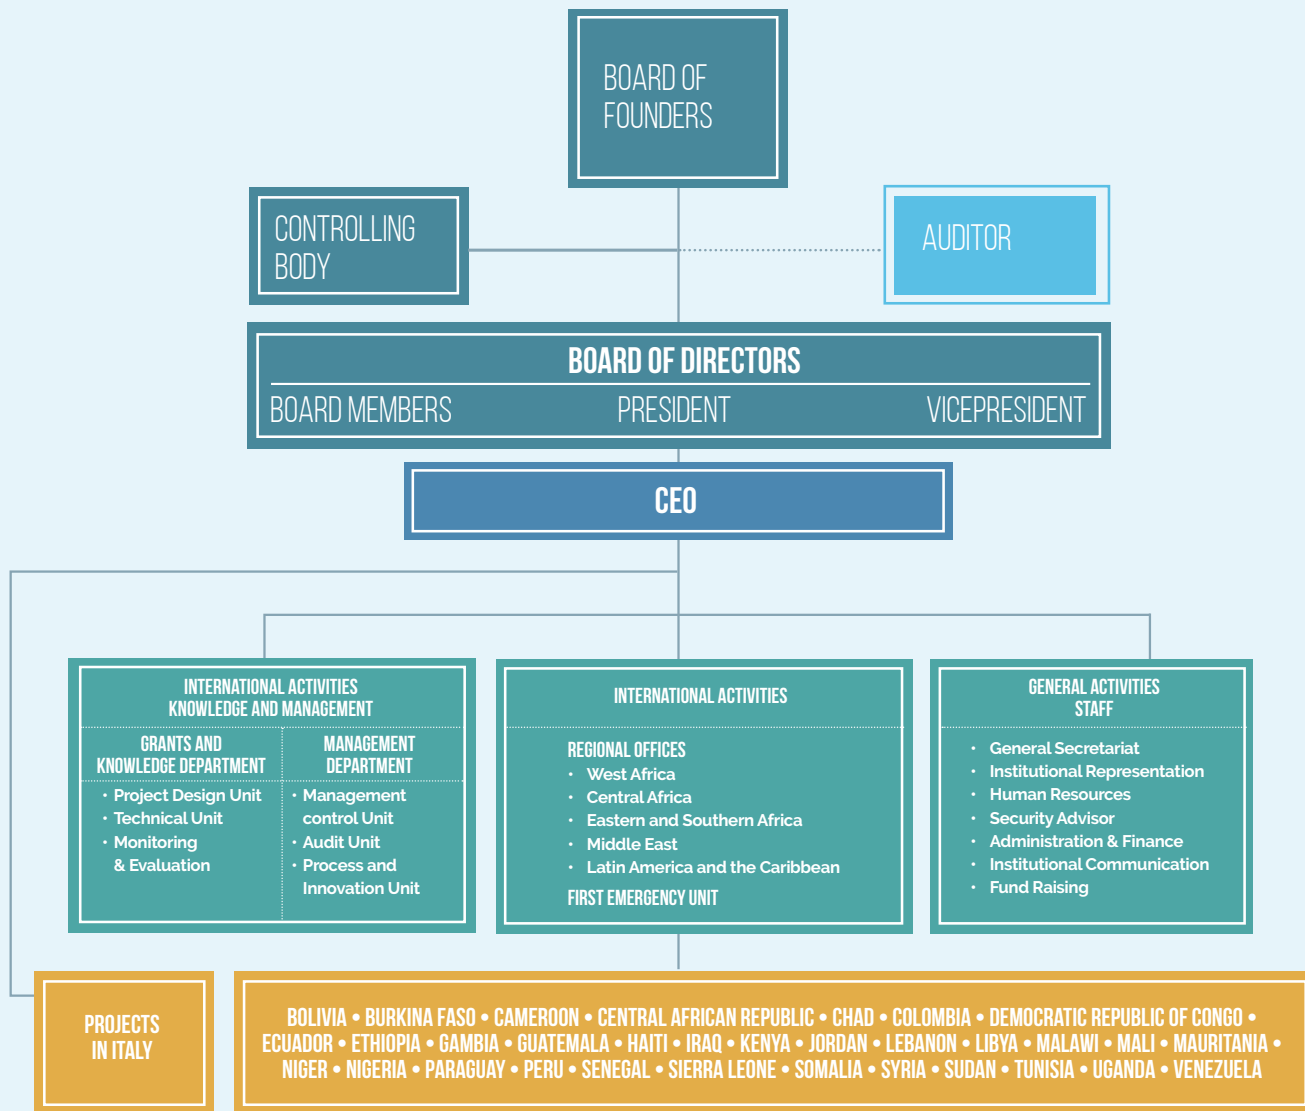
BOARD OF FOUNDERS

CONTROLLING BODY

AUDITOR

BOARD OF DIRECTORS

BOARD MEMBERS

PRESIDENT

VICEPRESIDENT

CEO

INTERNATIONAL ACTIVITIES KNOWLEDGE AND MANAGEMENT

GRANTS AND KNOWLEDGE DEPARTMENT

- Project Design Unit
- Technical Unit
- Monitoring & Evaluation

MANAGEMENT DEPARTMENT

- Management control Unit
- Audit Unit
- Process and Innovation Unit

INTERNATIONAL ACTIVITIES

REGIONAL OFFICES

- West Africa
- Central Africa
- Eastern and Southern Africa
- Middle East
- Latin America and the Caribbean

FIRST EMERGENCY UNIT

GENERAL ACTIVITIES STAFF

- General Secretariat
- Institutional Representation
- Human Resources
- Security Advisor
- Administration & Finance
- Institutional Communication
- Fund Raising

PROJECTS IN ITALY

BOLIVIA • BURKINA FASO • CAMEROON • CENTRAL AFRICAN REPUBLIC • CHAD • COLOMBIA • DEMOCRATIC REPUBLIC OF CONGO • ECUADOR • ETHIOPIA • GAMBIA • GUATEMALA • HAITI • IRAQ • KENYA • JORDAN • LEBANON • LIBYA • MALAWI • MALI • MAURITANIA • NIGER • NIGERIA • PARAGUAY • PERU • SENEGAL • SIERRA LEONE • SOMALIA • SYRIA • SUDAN • TUNISIA • UGANDA • VENEZUELA